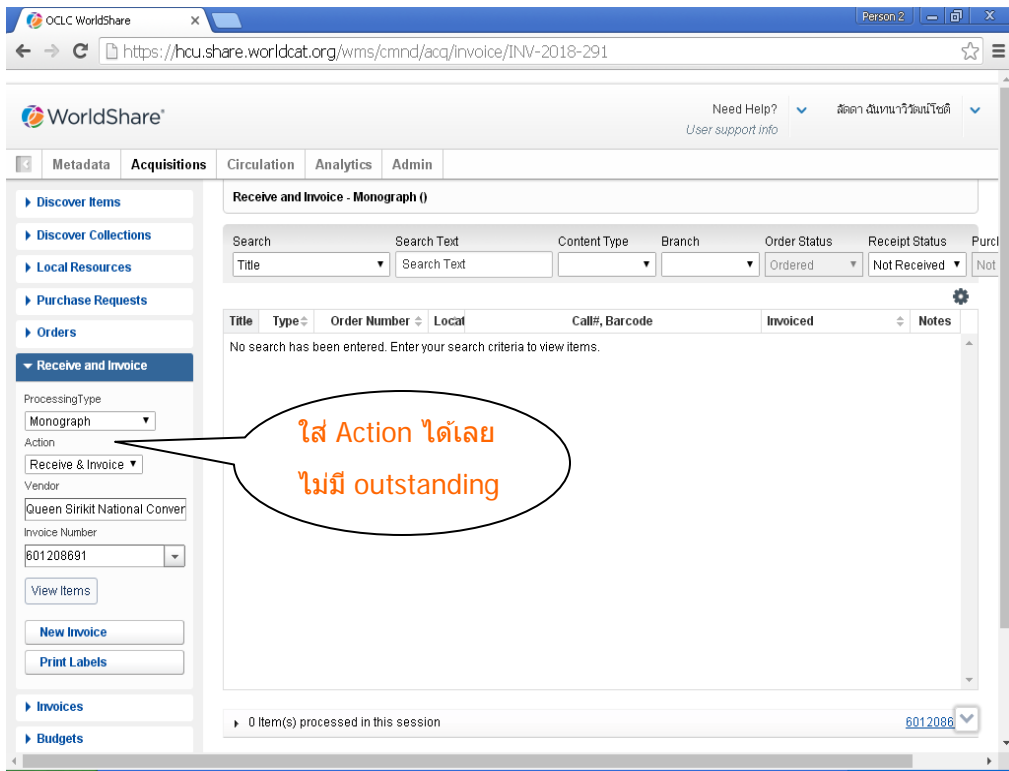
OCLC WorldShare ×

Person 2

https://hcu.share.worldcat.org/wms/cmnd/acq/invoice/INV-2018-291

WorldShare®

Need Help?
User support info

ลัดดา ฉันทนาวิวัฒน์โชติ

Metadata | Acquisitions | Circulation | Analytics | Admin

▸ Discover Items
▸ Discover Collections
▸ Local Resources
▸ Purchase Requests
▸ Orders
▾ Receive and Invoice

ProcessingType
Monograph
Action
Receive & Invoice
Vendor
Queen Sirikit National Conver
Invoice Number
601208691

View Items

New Invoice
Print Labels

▸ Invoices
▸ Budgets

Receive and Invoice - Monograph ()

Search: Title
Search Text: Search Text
Content Type
Branch
Order Status: Ordered
Receipt Status: Not Received
Purcl: Not

| Title | Type | Order Number | Locat | Call#, Barcode | Invoiced | Notes |
|---|---|---|---|---|---|---|

No search has been entered. Enter your search criteria to view items.

ใส่ Action ได้เลย
ไม่มี outstanding

▸ 0 Item(s) processed in this session

6012086